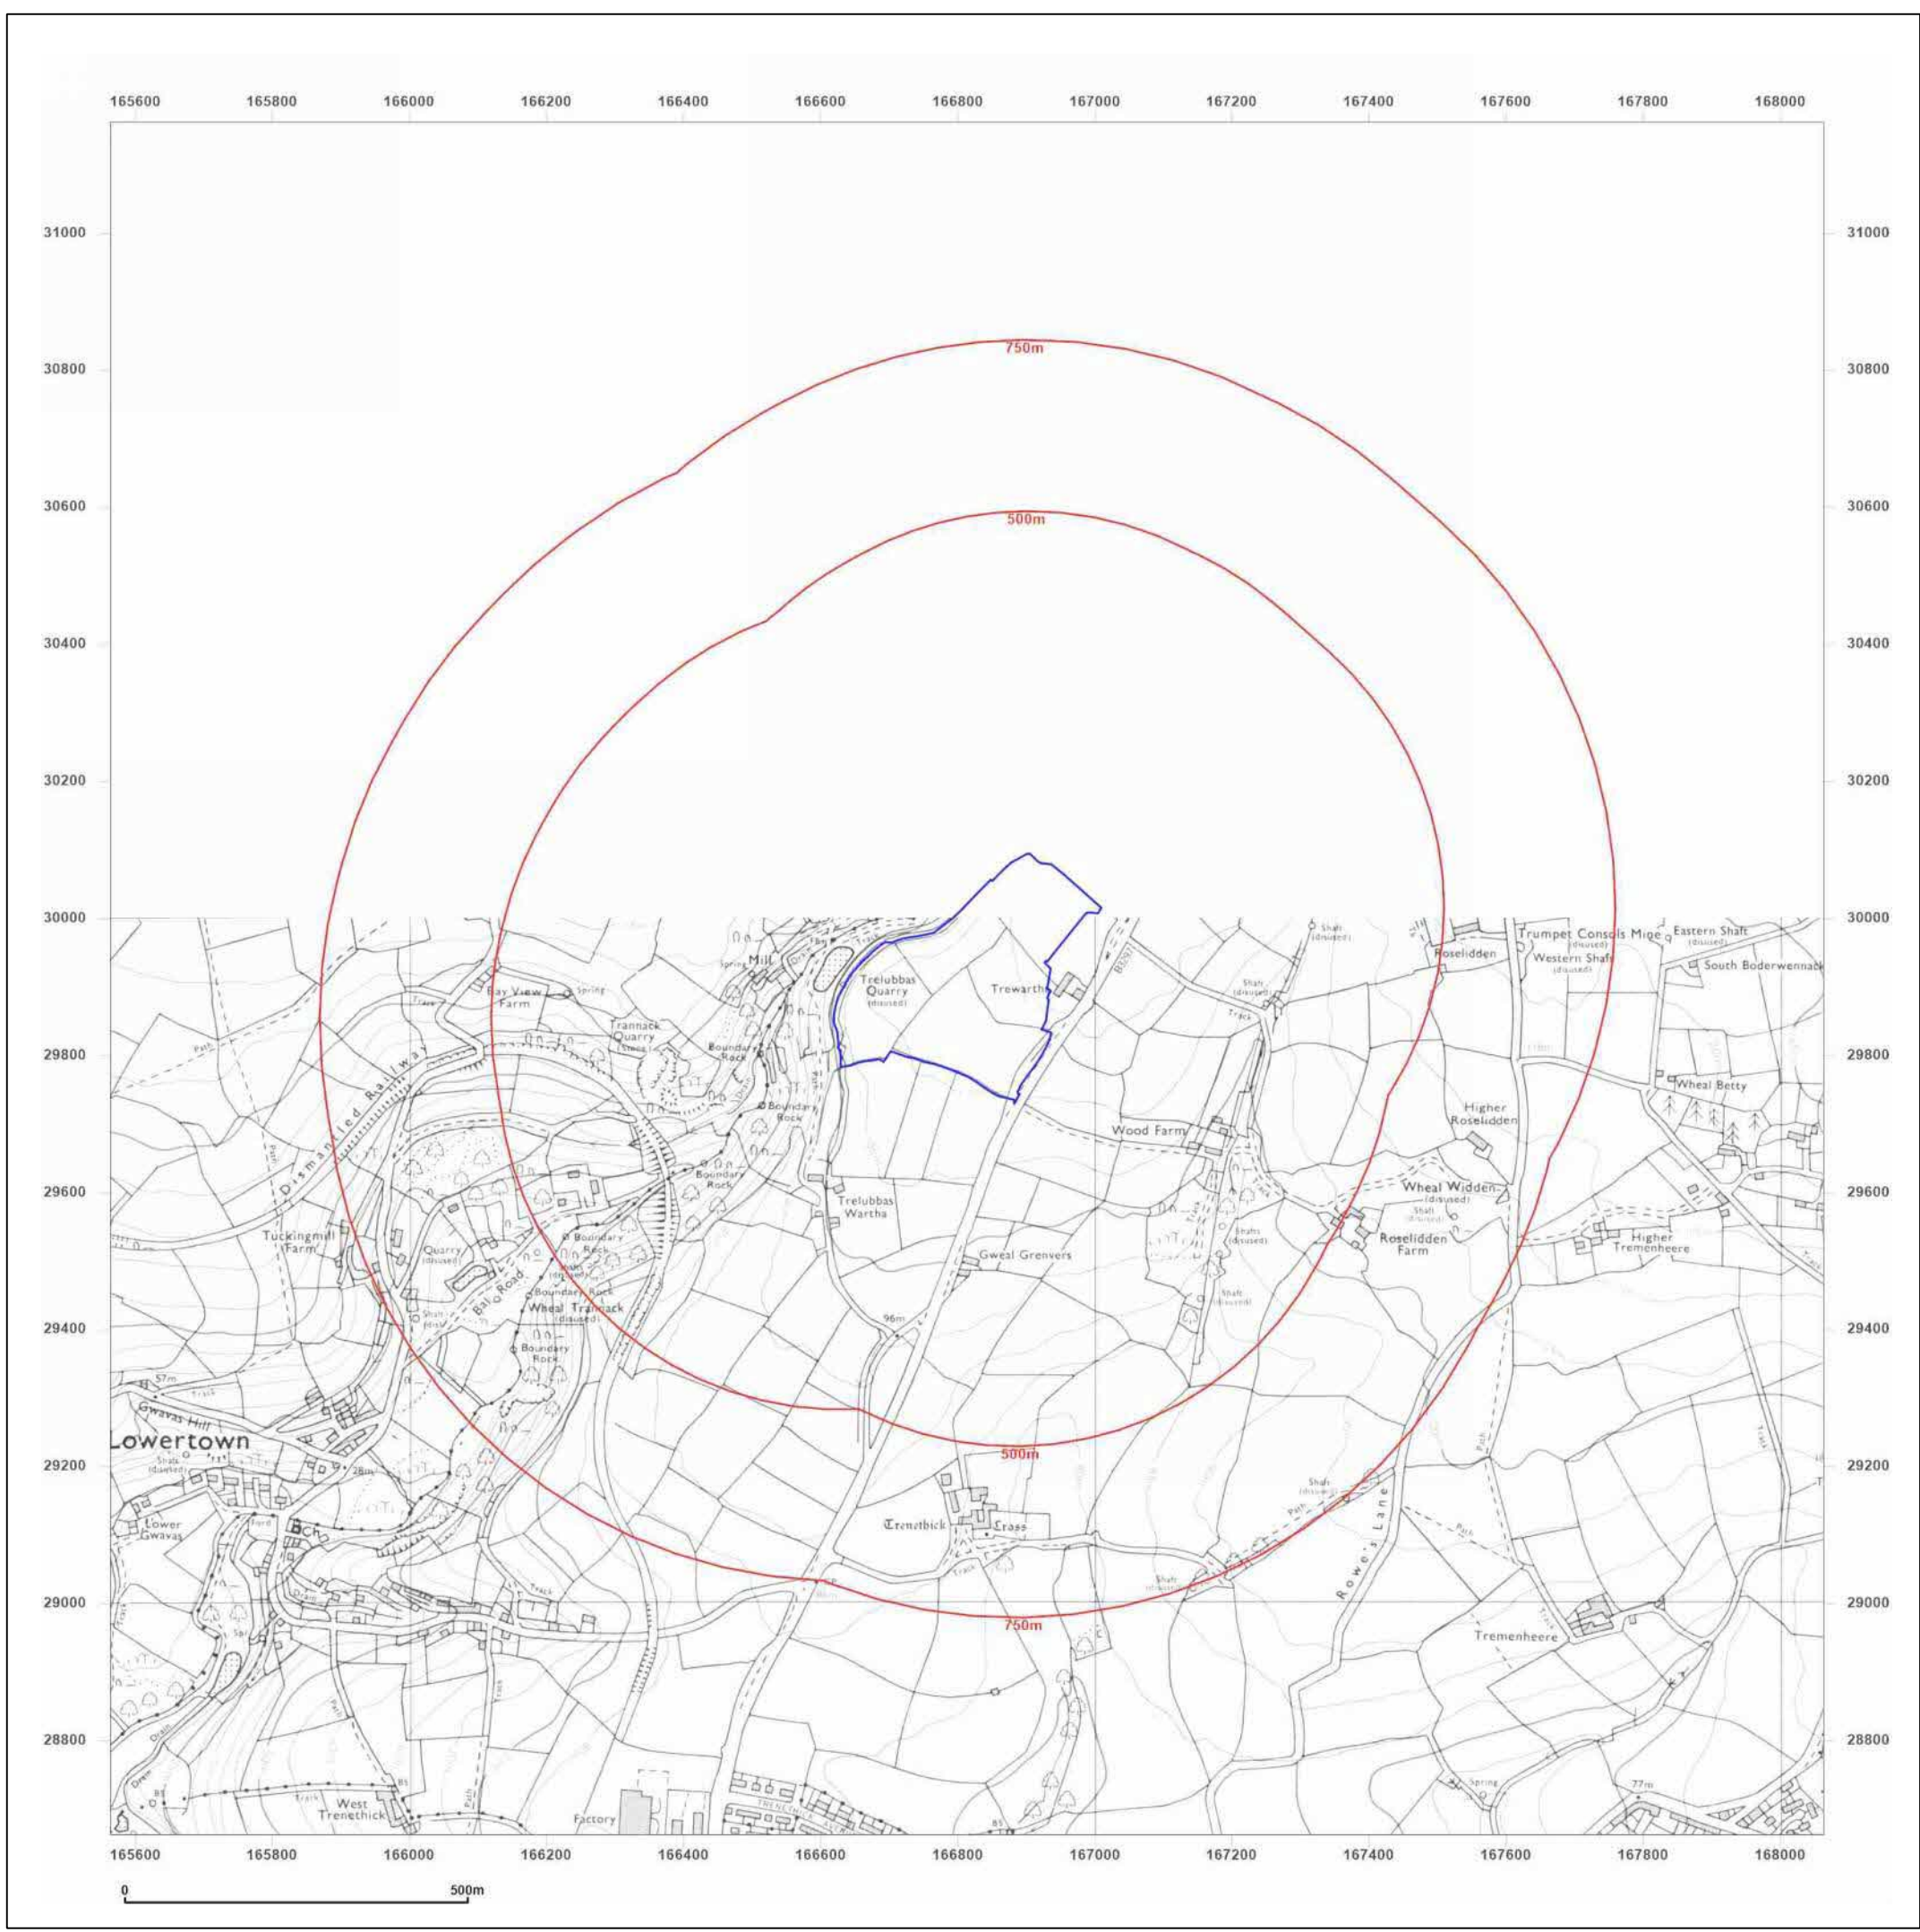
165600 165800 166000 166200 166400 166600 166800 167000 167200 167400 167600 167800 168000

31000
30800
30600
30400
30200
30000
29800
29600
29400
29200
29000
28800

750m
500m
500m
750m

Trelubbas Quarry (disused)
Trewartha
B3297
Mill
Spring
Bay View Farm
Spring
Trannack Quarry (Stone)
Boundary Rock
Boundary Rock
Boundary Rock
Dismantled Railway
Path
Track
Tuckingmill Farm
Quarry (disused)
Ball Road
Boundary Rock
Shaft (disused)
Boundary Rock
Wheal Trannack (disused)
Boundary Rock
Shaft (disused)
Lowertown
Gwavas Hill
57m
Shaft (disused)
28m
Lower Gwavas
Ford
Bch
Trelubbas Wartha
Gweal Grenvers
96m
Wood Farm
Shaft (disused)
Shaft (disused)
Shaft (disused)
Shaft (disused)
Track
Roselidden
Trumpet Consols Mine
Western Shaft (disused)
Eastern Shaft (disused)
South Boderwennack
Wheal Betty
Higher Roselidden
Wheal Widden (disused)
Shaft (disused)
Roselidden Farm
Higher Tremenheere
Trenethick Crass
Track
Shaft (disused)
Shaft (disused)
Path
Rowe's Lane
Path
Path
Tremenheere
Track
West Trenethick
Track
Path
Drain
Factory
Spring
77m
85

165600 165800 166000 166200 166400 166600 166800 167000 167200 167400 167600 167800 168000

0
500m